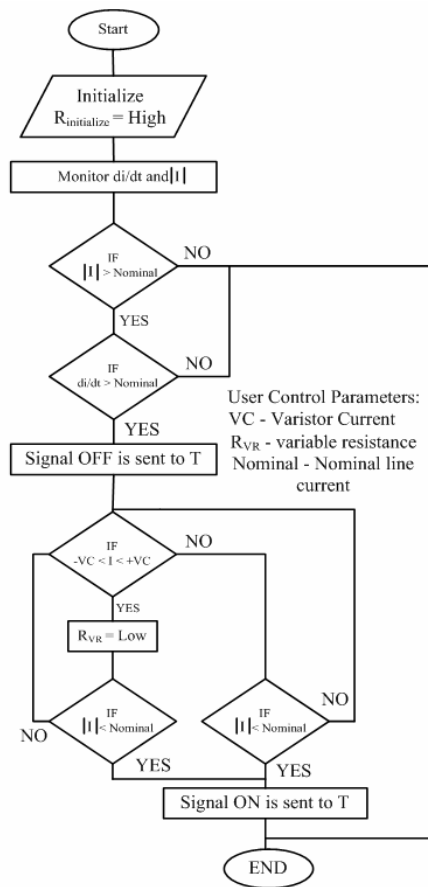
Start

Initialize
$R_{initialize}$ = High

Monitor di/dt and $|I|$

IF
$|I|$ > Nominal

NO

YES

IF
di/dt > Nominal

NO

YES

User Control Parameters:
VC - Varistor Current
$R_{VR}$ - variable resistance
Nominal - Nominal line current

Signal OFF is sent to T

IF
-VC < I < +VC

NO

YES

$R_{VR}$ = Low

IF
$|I|$ < Nominal

NO

IF
$|I|$ < Nominal

NO

YES

YES

Signal ON is sent to T

END